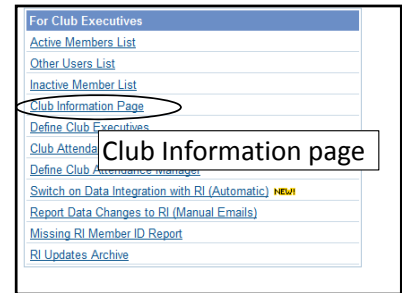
For Club Executives
Active Members List
Other Users List
Inactive Member List
Club Information Page
Define Club Executives
Club Attenda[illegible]
Define Club Attendance Manager
Club Information page
Switch on Data Integration with RI (Automatic) NEW!
Report Data Changes to RI (Manual Emails)
Missing RI Member ID Report
RI Updates Archive